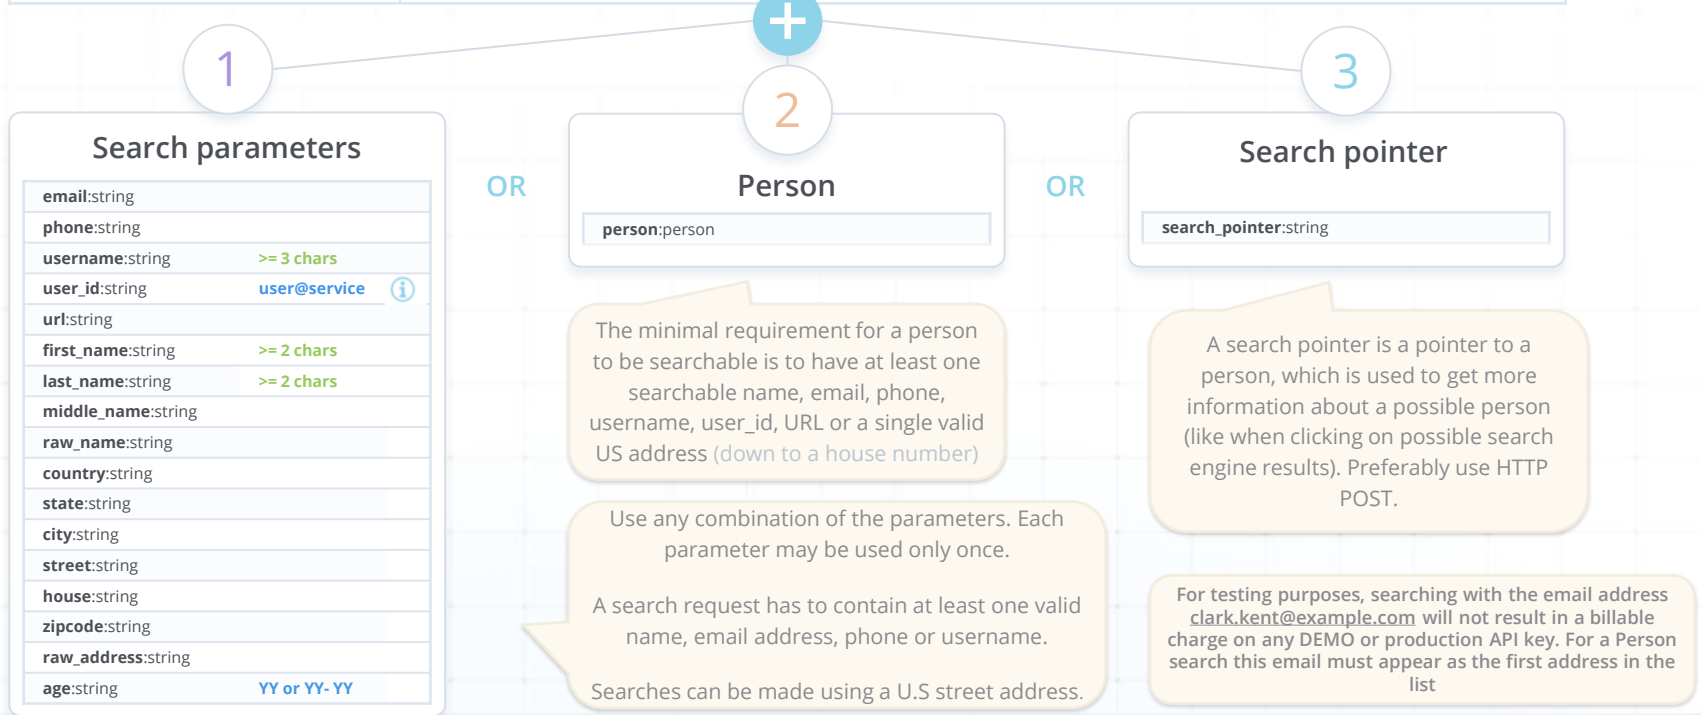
1

Search parameters

| | |
|---|---|
| **email**:string | |
| **phone**:string | |
| **username**:string | >= 3 chars |
| **user_id**:string | user@service |
| **url**:string | |
| **first_name**:string | >= 2 chars |
| **last_name**:string | >= 2 chars |
| **middle_name**:string | |
| **raw_name**:string | |
| **country**:string | |
| **state**:string | |
| **city**:string | |
| **street**:string | |
| **house**:string | |
| **zipcode**:string | |
| **raw_address**:string | |
| **age**:string | YY or YY- YY |

OR

2

Person

**person**:person

The minimal requirement for a person to be searchable is to have at least one searchable name, email, phone, username, user_id, URL or a single valid US address (down to a house number)

Use any combination of the parameters. Each parameter may be used only once.

A search request has to contain at least one valid name, email address, phone or username.

Searches can be made using a U.S street address.

OR

3

Search pointer

**search_pointer**:string

A search pointer is a pointer to a person, which is used to get more information about a possible person (like when clicking on possible search engine results). Preferably use HTTP POST.

For testing purposes, searching with the email address clark.kent@example.com will not result in a billable charge on any DEMO or production API key. For a Person search this email must appear as the first address in the list